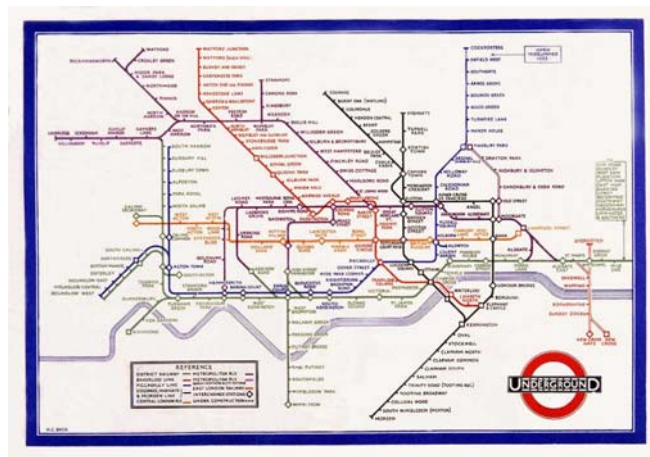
WATFORD
RICKMANSWORTH
CROXLEY GREEN
WATFORD JUNCTION
WATFORD HIGH STREET
BUSHEY AND OXHEY
CARPENDERS PARK
HATCH END
HEADSTONE LANE
HARROW & WEALDSTONE
STANMORE
CANONS PARK
QUEENSBURY
KINGSBURY
WEMBLEY PARK
NEASDEN
DOLLIS HILL
WILLESDEN GREEN
KILBURN & BROMDESBURY
FINCHLEY ROAD
SWISS COTTAGE
ST. JOHN'S WOOD
MARLBOROUGH ROAD
BAKER STREET
EDGWARE
BURNT OAK
COLINDALE
HENDON CENTRAL
BRENT
GOLDERS GREEN
HAMPSTEAD
BELSIZE PARK
CHALK FARM
CAMDEN TOWN
HIGHGATE
ARCHWAY
TUFNELL PARK
KENTISH TOWN
MORNINGTON CRESCENT
EUSTON
KING'S CROSS
ANGEL
OLD STREET
MOORGATE
BANK
LIVERPOOL STREET
ALDGATE
TOWER HILL
MONUMENT
LONDON BRIDGE
BOROUGH
ELEPHANT & CASTLE
KENNINGTON
OVAL
STOCKWELL
CLAPHAM NORTH
CLAPHAM COMMON
CLAPHAM SOUTH
BALHAM
TRINITY ROAD
TOOTING BROADWAY
COLLIERS WOOD
SOUTH WIMBLEDON
MORDEN
COCKFOSTERS
ENFIELD WEST
SOUTHGATE
ARNOS GROVE
BOUNDS GREEN
WOOD GREEN
TURNPIKE LANE
MANOR HOUSE
FINSBURY PARK
ARSENAL
HOLLOWAY ROAD
CALEDONIAN ROAD
DRAYTON PARK
HIGHBURY & ISLINGTON
CANONBURY & ESSEX ROAD
UNDERGROUND
REFERENCE
DISTRICT RAILWAY
BAKERLOO LINE
PICCADILLY LINE
EDGWARE, HIGHGATE & MORDEN LINE
CENTRAL LONDON
METROPOLITAN RLY
EAST LONDON RAILWAY
INTERCHANGE STATIONS
UNDER CONSTRUCTION
H.C. BECK
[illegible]